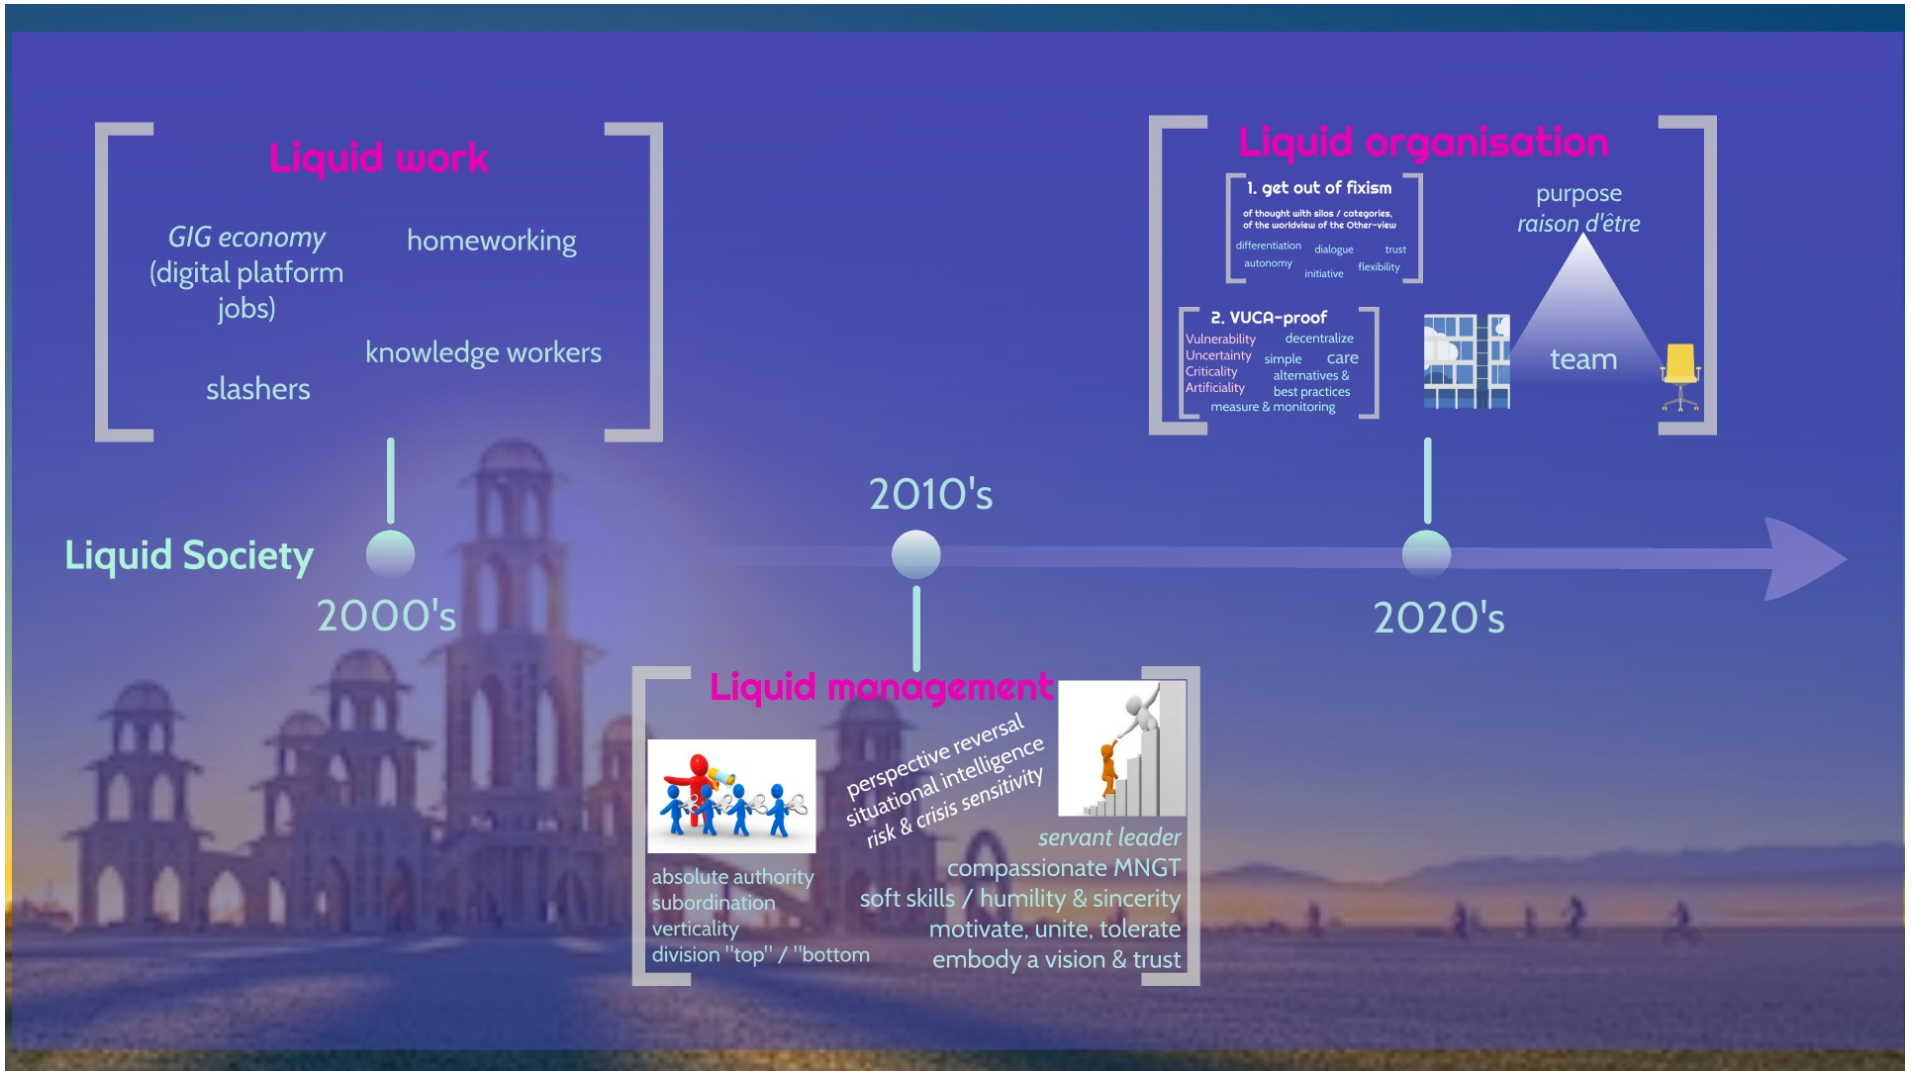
Liquid work

GIG economy (digital platform jobs)

homeworking

knowledge workers

slashers

Liquid organisation

1. get out of fixism

of thought with silos / categories, of the worldview of the Other-view

differentiation dialogue trust autonomy initiative flexibility

2. VUCA-proof

Vulnerability Uncertainty Criticality Artificiality

decentralize simple care alternatives & best practices measure & monitoring

purpose
raison d'être

team

Liquid Society

2000's

2010's

2020's

Liquid management

perspective reversal
situational intelligence
risk & crisis sensitivity

absolute authority
subordination
verticality
division "top" / "bottom

servant leader
compassionate MNGT
soft skills / humility & sincerity
motivate, unite, tolerate
embody a vision & trust